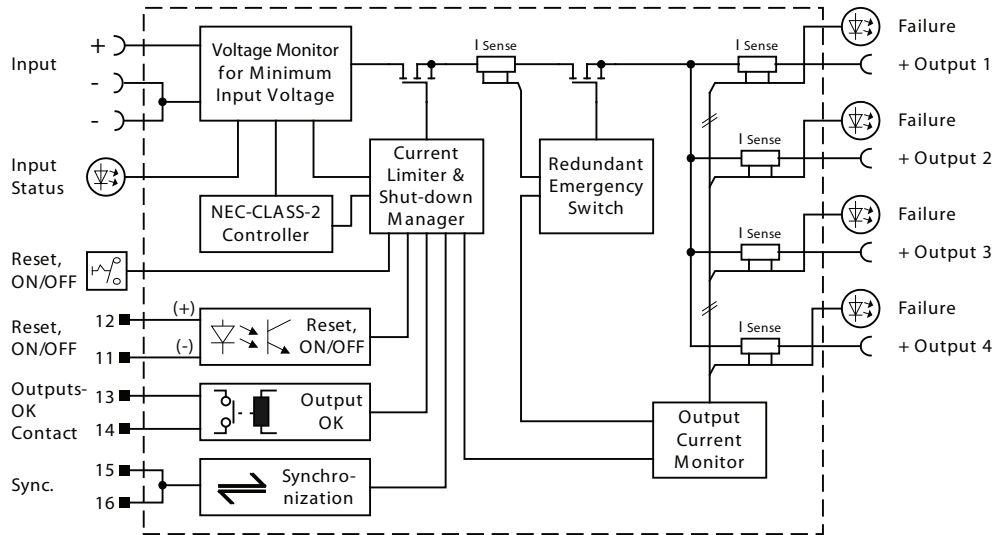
Input
+
-
-
Voltage Monitor for Minimum Input Voltage
I Sense
I Sense
Failure
+ Output 1
Input Status
NEC-CLASS-2 Controller
Current Limiter & Shut-down Manager
Redundant Emergency Switch
I Sense
Failure
+ Output 2
I Sense
Failure
+ Output 3
Reset, ON/OFF
I Sense
Failure
+ Output 4
Reset, ON/OFF
12
11
(+)
(-)
Reset, ON/OFF
Outputs-OK Contact
13
14
Output OK
Output Current Monitor
Sync.
15
16
Synchro-nization